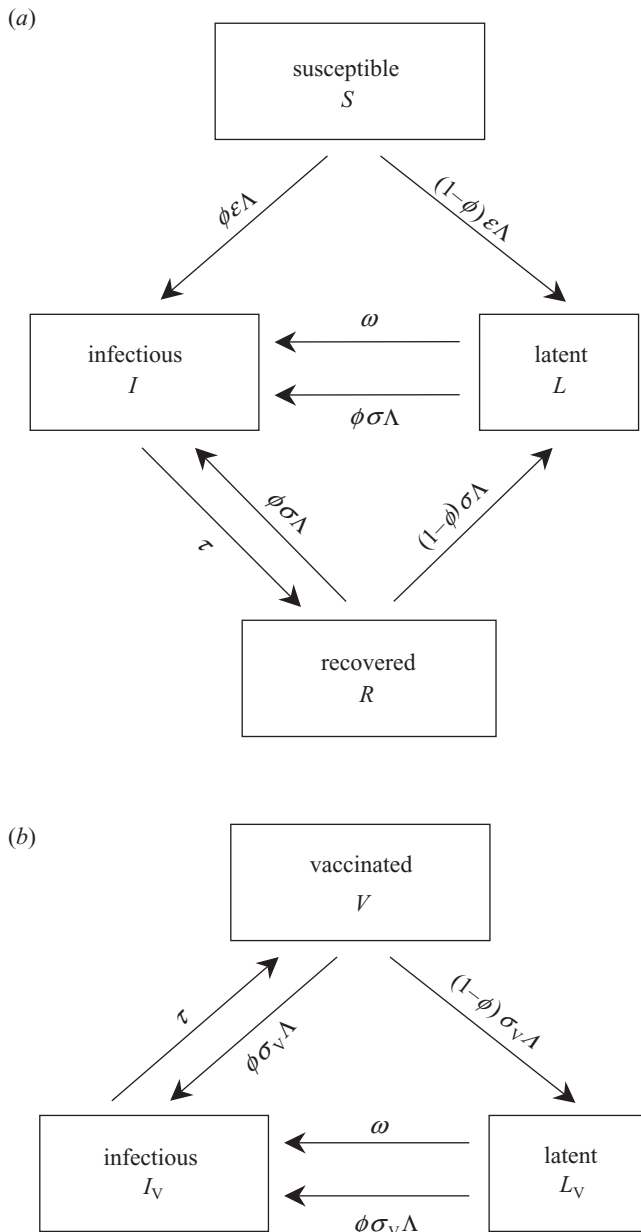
(*a*)

susceptible
$S$

$\phi\varepsilon\Lambda$

$(1-\phi)\varepsilon\Lambda$

infectious
$I$

$\omega$

$\phi\sigma\Lambda$

latent
$L$

$\tau$

$\phi\sigma\Lambda$

$(1-\phi)\sigma\Lambda$

recovered
$R$

(*b*)

vaccinated
$V$

$\tau$

$\phi\sigma_V\Lambda$

$(1-\phi)\sigma_V\Lambda$

infectious
$I_V$

$\omega$

$\phi\sigma_V\Lambda$

latent
$L_V$